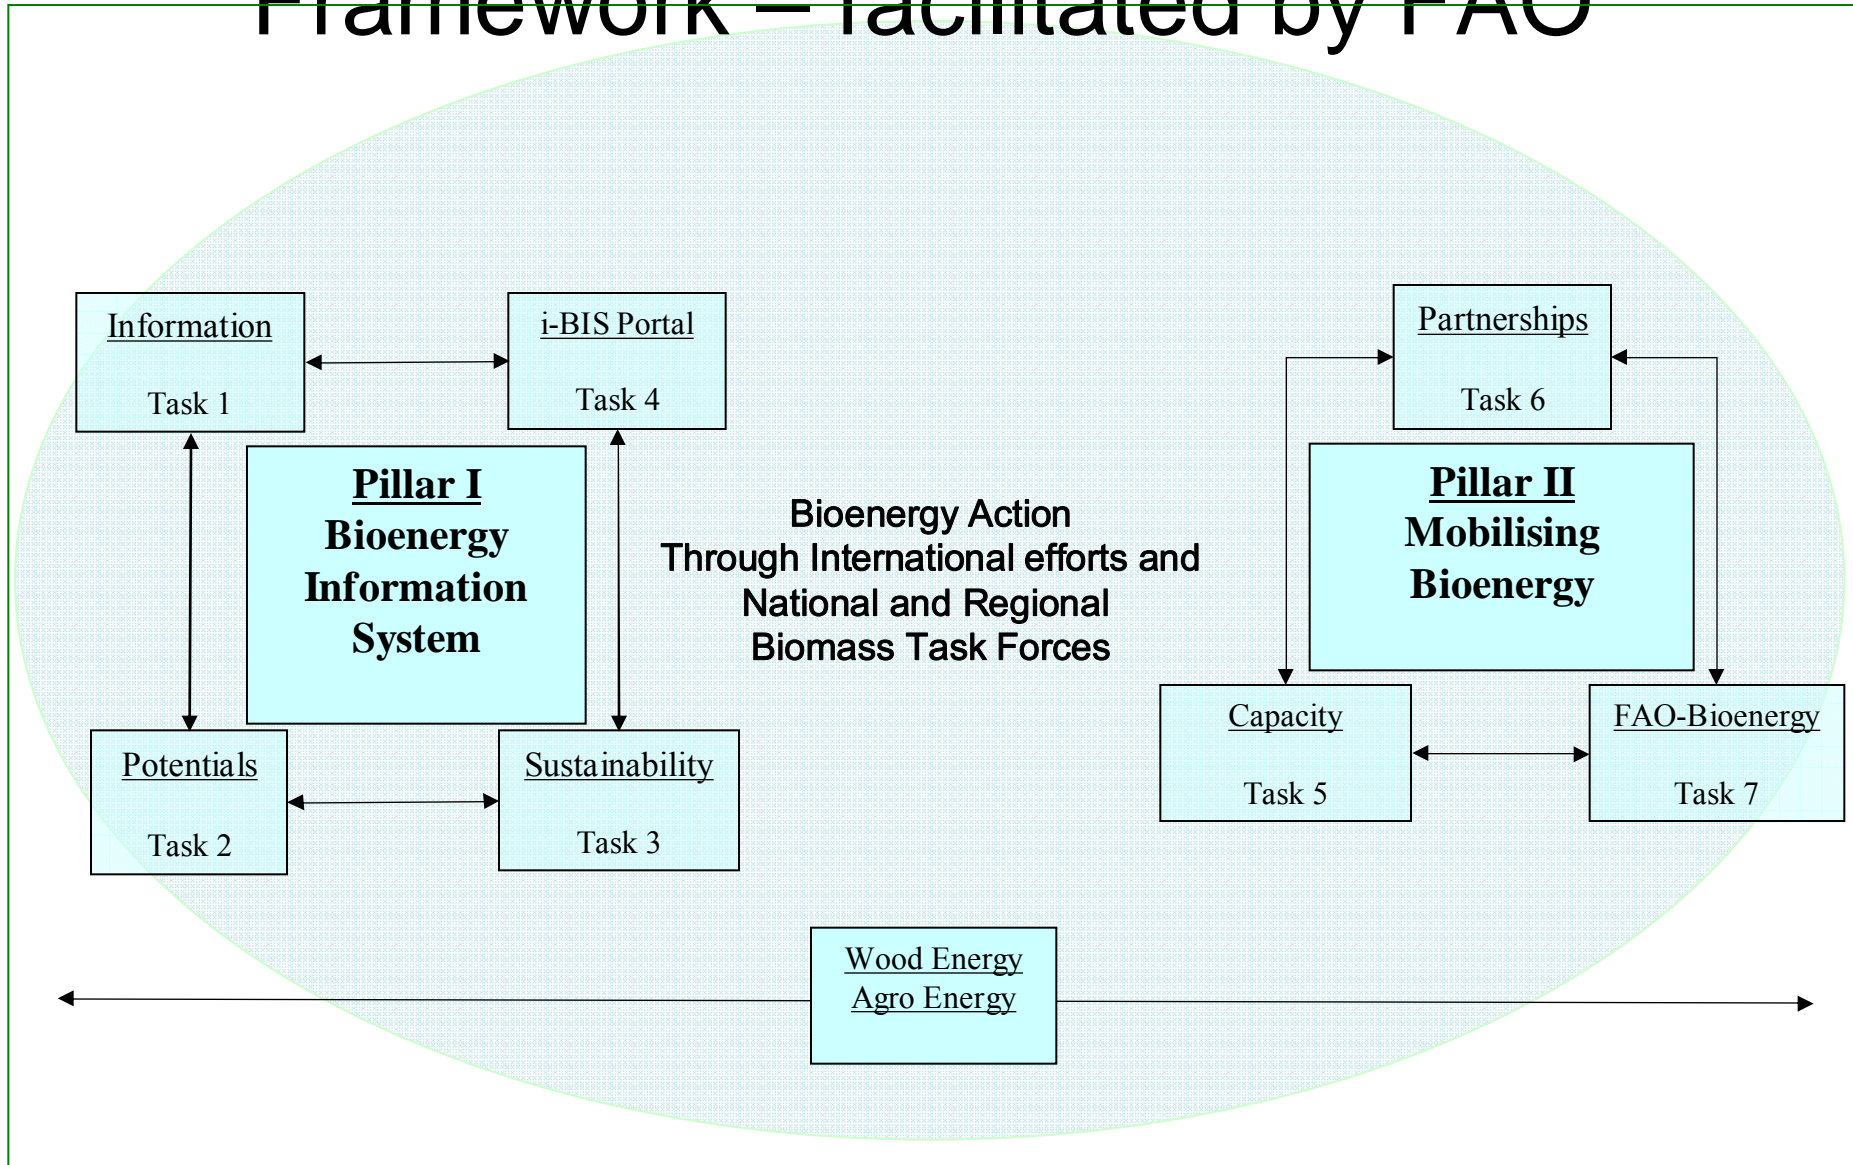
Framework – facilitated by FAO

Information

Task 1

i-BIS Portal

Task 4

Pillar I
Bioenergy
Information
System

Potentials

Task 2

Sustainability

Task 3

Bioenergy Action
Through International efforts and
National and Regional
Biomass Task Forces

Partnerships

Task 6

Pillar II
Mobilising
Bioenergy

Capacity

Task 5

FAO-Bioenergy

Task 7

Wood Energy
Agro Energy